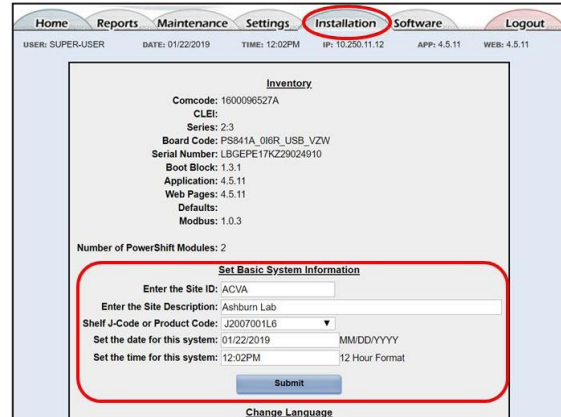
Home Reports Maintenance Settings Installation Software Logout

USER: SUPER-USER DATE: 01/22/2019 TIME: 12:02PM IP: 10.250.11.12 APP: 4.5.11 WEB: 4.5.11

Inventory

Comcode: 1600096527A
CLEI:
Series: 2:3
Board Code: PS841A_0I6R_USB_VZW
Serial Number: LBGEPE17KZ29024910
Boot Block: 1.3.1
Application: 4.5.11
Web Pages: 4.5.11
Defaults:
Modbus: 1.0.3

Number of PowerShift Modules: 2

Set Basic System Information

Enter the Site ID: ACVA
Enter the Site Description: Ashburn Lab
Shelf J-Code or Product Code: J2007001L6
Set the date for this system: 01/22/2019 MM/DD/YYYY
Set the time for this system: 12:02PM 12 Hour Format

Submit

Change Language